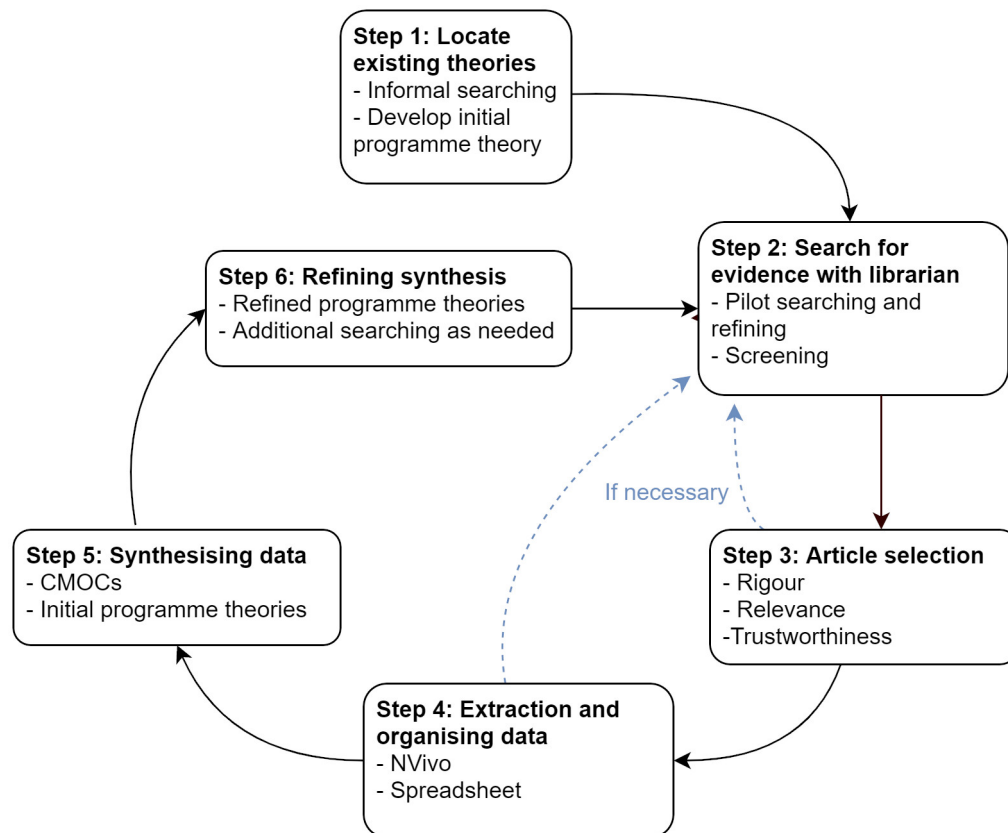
**Step 1: Locate existing theories**
- Informal searching
- Develop initial programme theory

**Step 6: Refining synthesis**
- Refined programme theories
- Additional searching as needed

**Step 2: Search for evidence with librarian**
- Pilot searching and refining
- Screening

If necessary

**Step 5: Synthesising data**
- CMOCs
- Initial programme theories

**Step 3: Article selection**
- Rigour
- Relevance
-Trustworthiness

**Step 4: Extraction and organising data**
- NVivo
- Spreadsheet